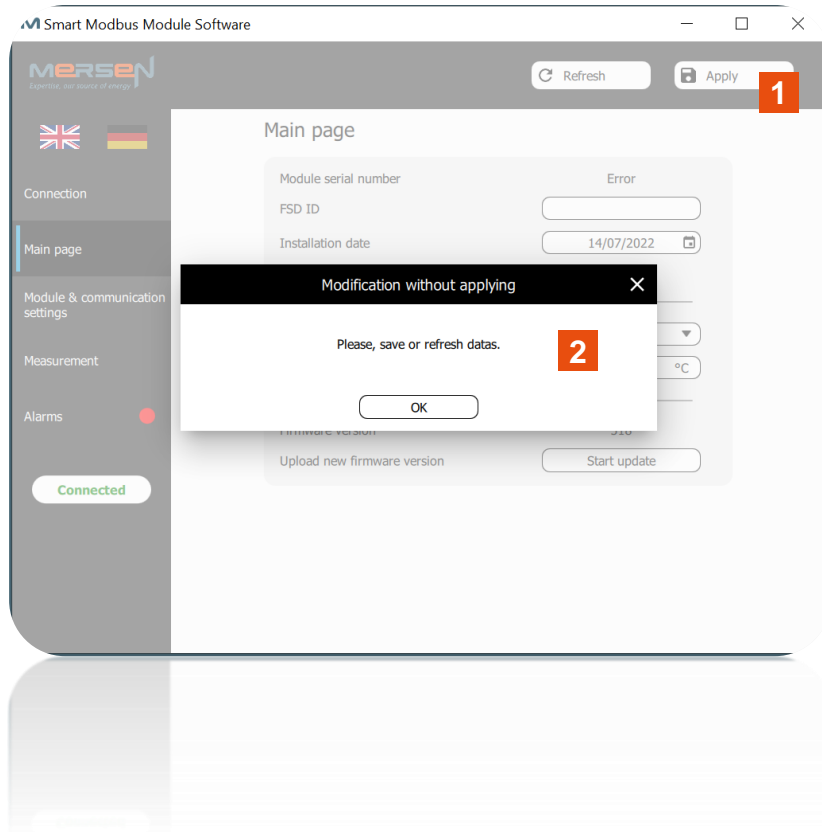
Smart Modbus Module Software

MERSEN
Expertise, our source of energy

Refresh

Apply

1

Connection

Main page

Module & communication settings

Measurement

Alarms

Connected

Main page

Module serial number
Error

FSD ID

Installation date
14/07/2022

°C

Firmware version
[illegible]

Upload new firmware version
Start update

Modification without applying

Please, save or refresh datas.

2

OK